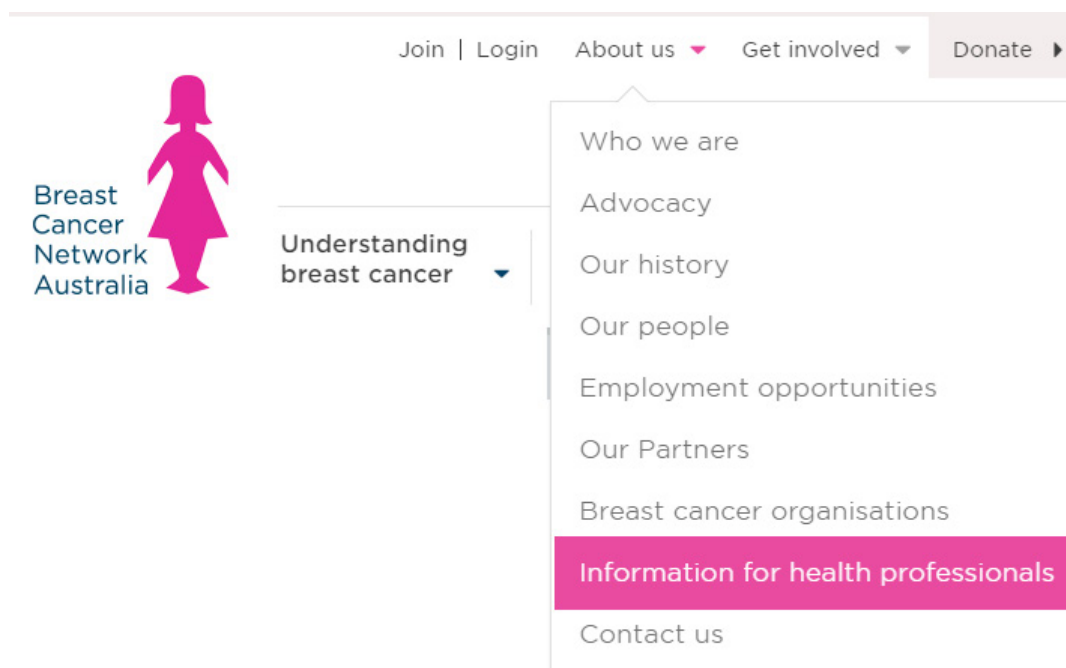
Join | Login About us Get involved Donate

Breast Cancer Network Australia

Understanding breast cancer

Who we are
Advocacy
Our history
Our people
Employment opportunities
Our Partners
Breast cancer organisations
Information for health professionals
Contact us